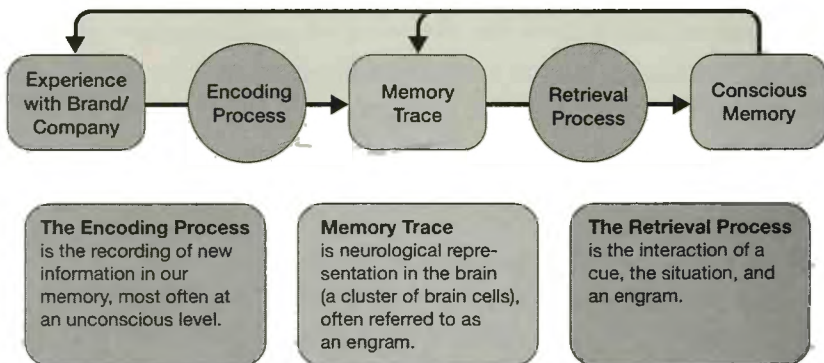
Experience with Brand/ Company

Encoding Process

Memory Trace

Retrieval Process

Conscious Memory

**The Encoding Process** is the recording of new information in our memory, most often at an unconscious level.

**Memory Trace** is neurological representation in the brain (a cluster of brain cells), often referred to as an engram.

**The Retrieval Process** is the interaction of a cue, the situation, and an engram.